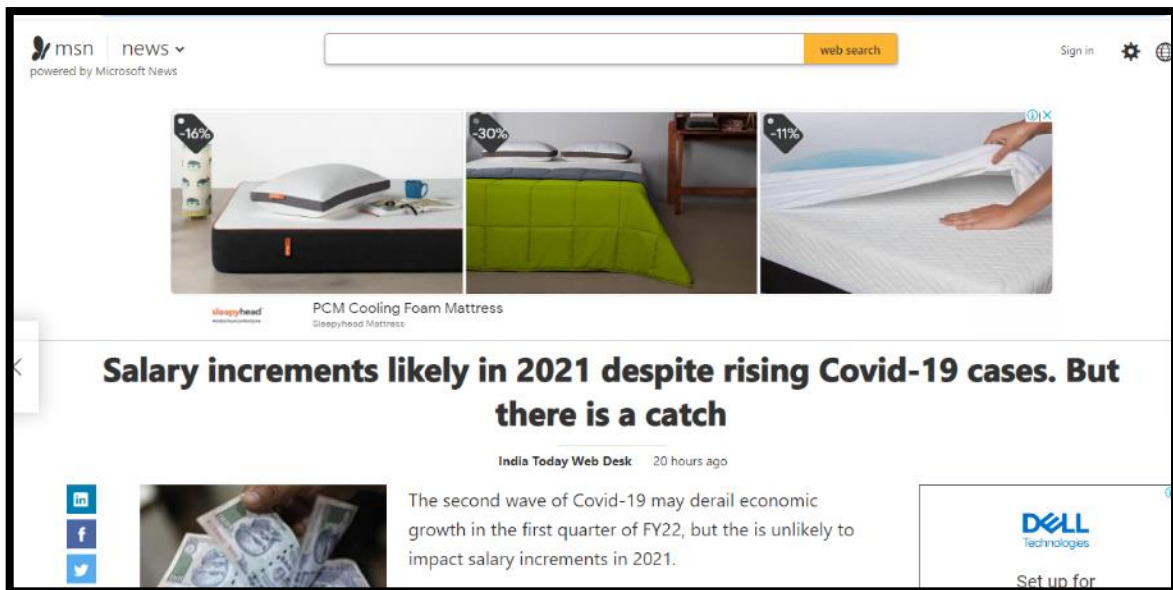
msn news
powered by Microsoft News

web search

Sign in

-16%

-30%

-11%

sleepyhead

PCM Cooling Foam Mattress
Sleepyhead Mattress

Salary increments likely in 2021 despite rising Covid-19 cases. But there is a catch

India Today Web Desk 20 hours ago

The second wave of Covid-19 may derail economic growth in the first quarter of FY22, but the is unlikely to impact salary increments in 2021.

DELL Technologies

Set up for